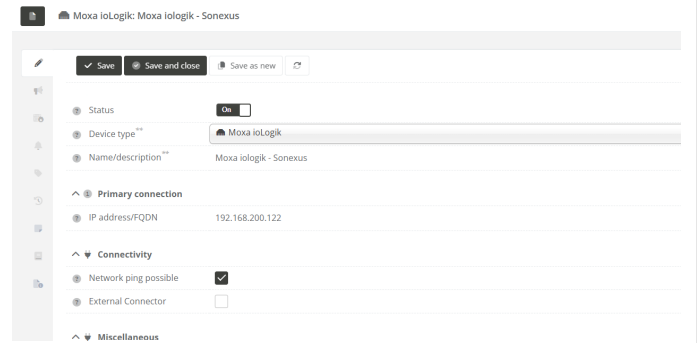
Moxa ioLogik: Moxa iologik - Sonexus

Save
Save and close
Save as new

Status
On

Device type**
Moxa ioLogik

Name/description**
Moxa iologik - Sonexus

Primary connection

IP address/FQDN
192.168.200.122

Connectivity

Network ping possible

External Connector

Miscellaneous